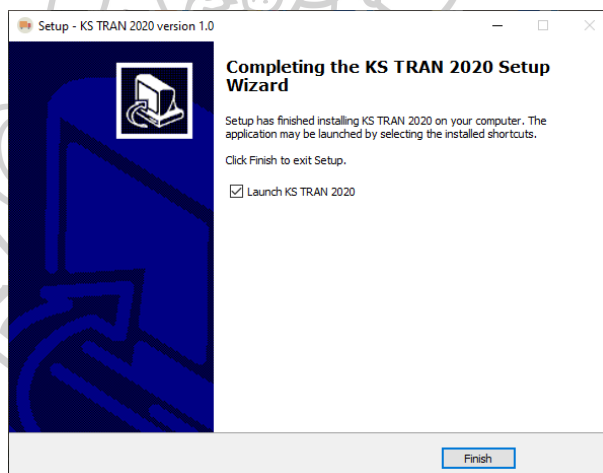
Setup - KS TRAN 2020 version 1.0

Completing the KS TRAN 2020 Setup Wizard

Setup has finished installing KS TRAN 2020 on your computer. The application may be launched by selecting the installed shortcuts.

Click Finish to exit Setup.

☑ Launch KS TRAN 2020

Finish